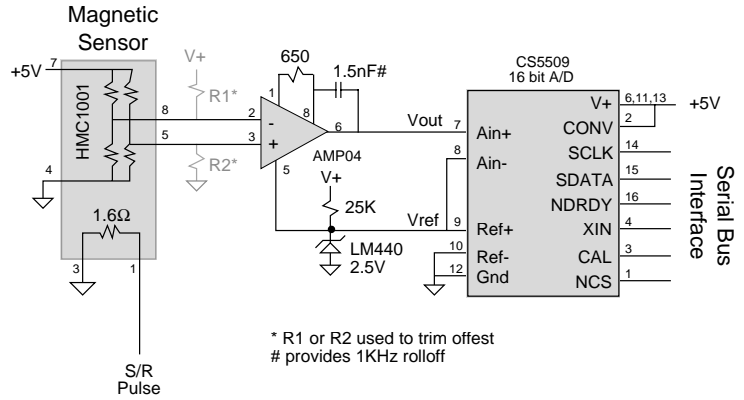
Magnetic Sensor

+5V 7

HMC1001

8

5

4

1.6Ω

3 1

S/R Pulse

V+

R1*

R2*

650

1.5nF#

1 8

2 -

3 +

6

5

AMP04

V+

25K

LM440 2.5V

Vout

Vref

CS5509 16 bit A/D

7 Ain+

8 Ain-

9 Ref+

10 Ref-

12 Gnd

V+ 6,11,13

CONV 2

SCLK 14

SDATA 15

NDRDY 16

XIN 4

CAL 3

NCS 1

+5V

Serial Bus Interface

* R1 or R2 used to trim offest
# provides 1KHz rolloff